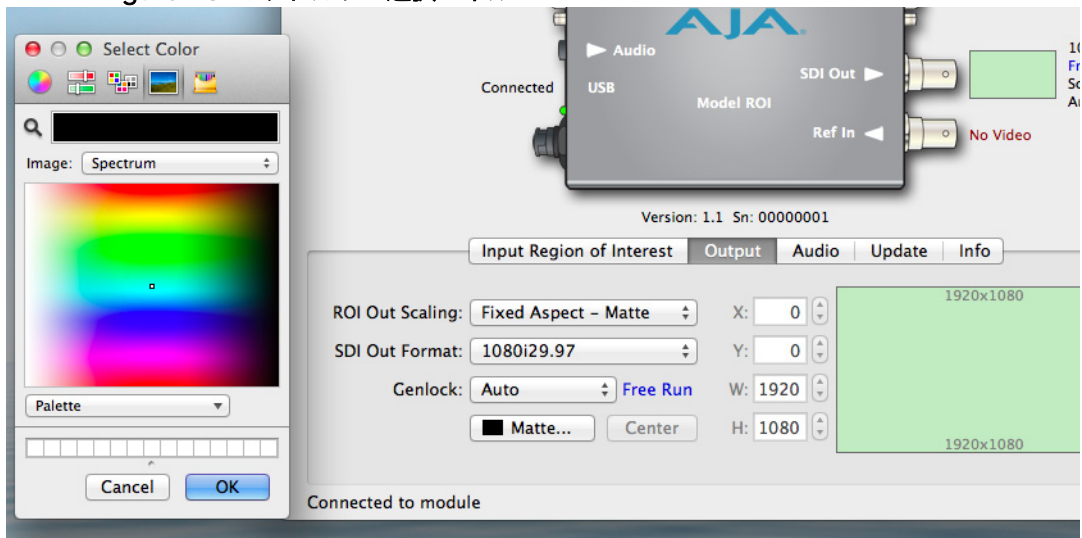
Select Color

Image: Spectrum

Palette

Cancel OK

AJA

Audio

USB

Connected

SDI Out

Model ROI

Ref In

No Video

10
Fr
Sc
Ar

Version: 1.1 Sn: 00000001

Input Region of Interest | Output | Audio | Update | Info

ROI Out Scaling: Fixed Aspect – Matte

SDI Out Format: 1080i29.97

Genlock: Auto Free Run

Matte... Center

X: 0

Y: 0

W: 1920

H: 1080

1920x1080

1920x1080

Connected to module